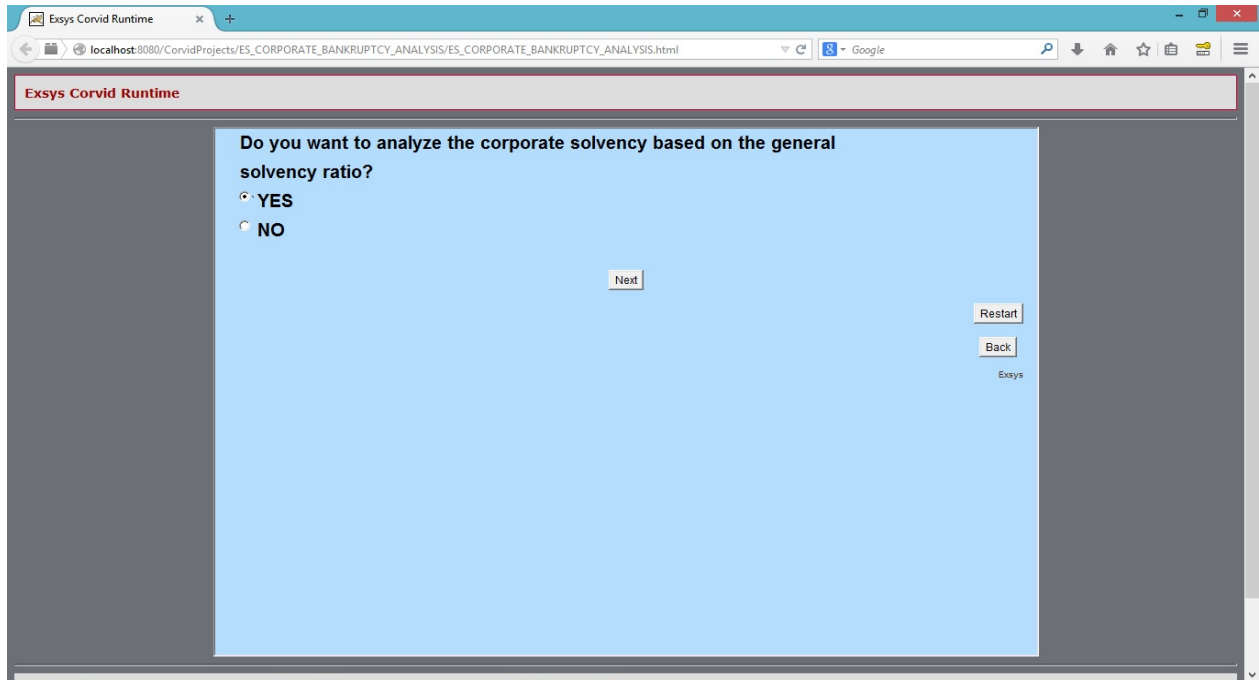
Exsys Corvid Runtime

localhost:8080/CorvidProjects/ES_CORPORATE_BANKRUPTCY_ANALYSIS/ES_CORPORATE_BANKRUPTCY_ANALYSIS.html

Google

Exsys Corvid Runtime

Do you want to analyze the corporate solvency based on the general solvency ratio?

YES

NO

Next

Restart

Back

Exsys